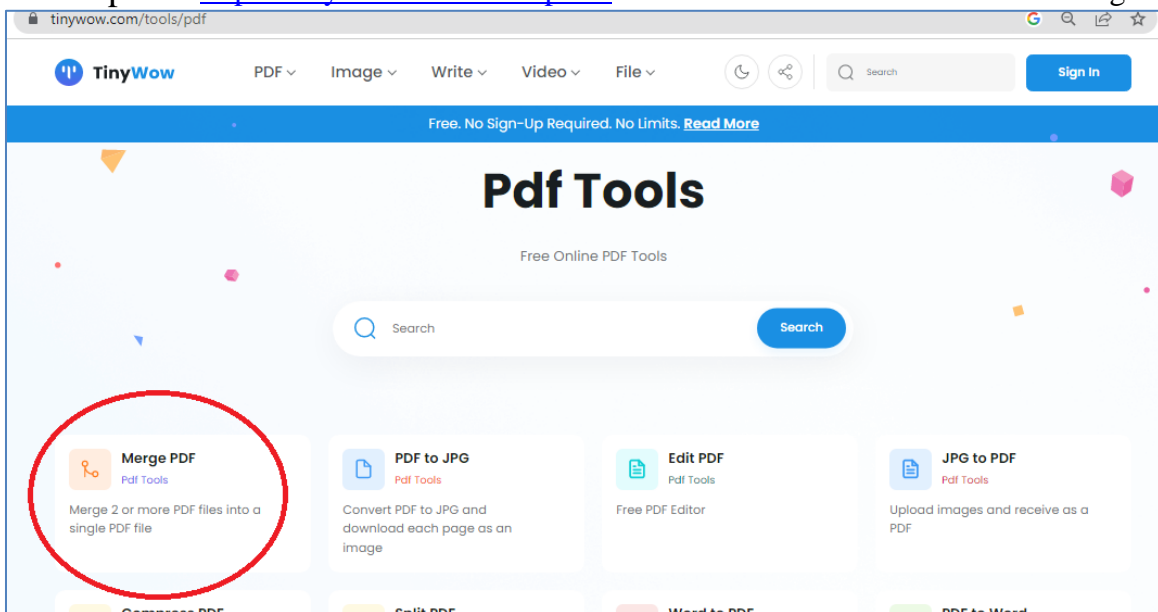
tinywow.com/tools/pdf

TinyWow PDF Image Write Video File Search Sign In

Free. No Sign-Up Required. No Limits. Read More

Pdf Tools

Free Online PDF Tools

Search Search

Merge PDF
Pdf Tools
Merge 2 or more PDF files into a single PDF file

PDF to JPG
Pdf Tools
Convert PDF to JPG and download each page as an image

Edit PDF
Pdf Tools
Free PDF Editor

JPG to PDF
Pdf Tools
Upload images and receive as a PDF